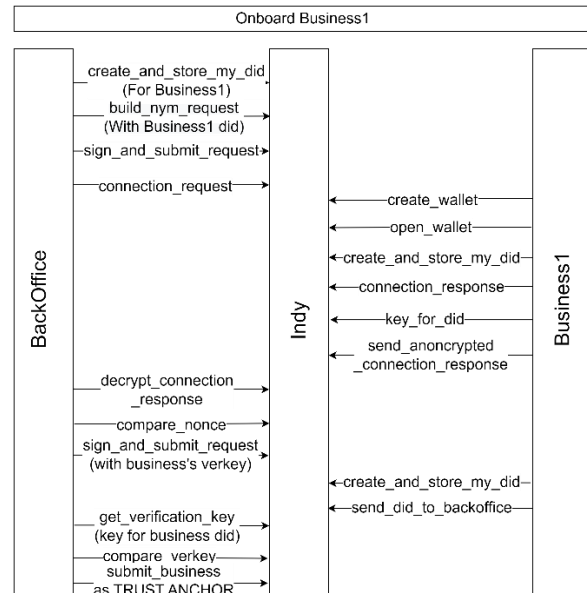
Onboard Business1

BackOffice

Indy

Business1

create_and_store_my_did (For Business1)

build_nym_request (With Business1 did)

sign_and_submit_request

connection_request

create_wallet

open_wallet

create_and_store_my_did

connection_response

key_for_did

send_anoncrypted _connection_response

decrypt_connection _response

compare_nonce

sign_and_submit_request (with business's verkey)

create_and_store_my_did

send_did_to_backoffice

get_verification_key (key for business did)

compare_verkey

submit_business as TRUST ANCHOR